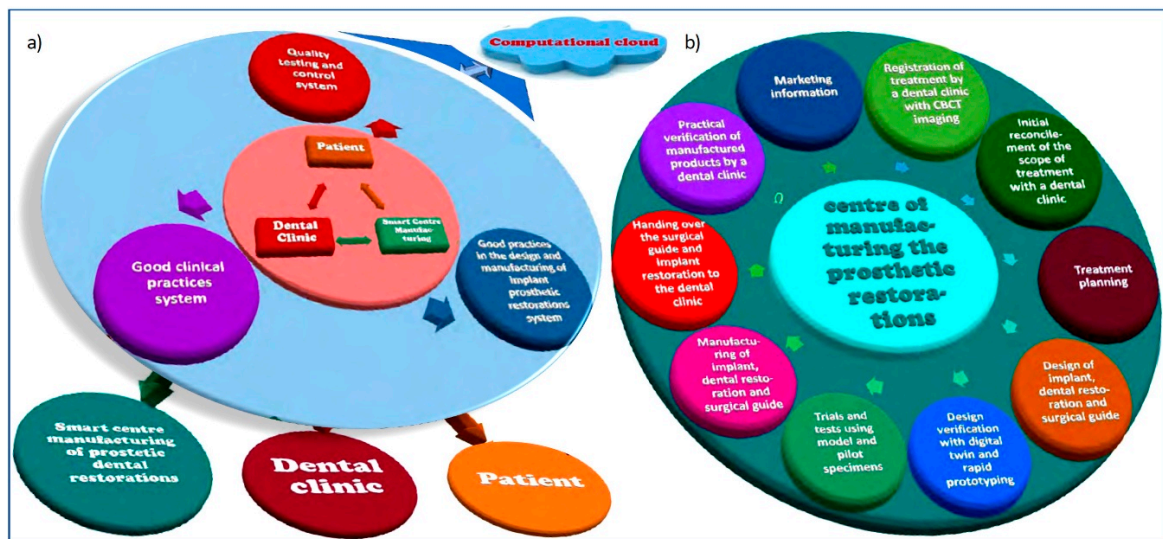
a)

Computational cloud

Quality testing and control system

Patient

Dental Clinic

Smart Centre Manufacturing

Good clinical practices system

Good practices in the design and manufacturing of implant prosthetic restorations system

Smart centre manufacturing of prostetic dental restorations

Dental clinic

Patient

b)

Marketing information

Registration of treatment by a dental clinic with CBCT imaging

Initial reconcilement of the scope of treatment with a dental clinic

Treatment planning

Design of implant, dental restoration and surgical guide

Design verification with digital twin and rapid prototyping

Trials and tests using model and pilot specimens

Manufacturing of implant, dental restoration and surgical guide

Handing over the surgical guide and implant restoration to the dental clinic

Practical verification of manufactured products by a dental clinic

centre of manufacturing the prosthetic restorations